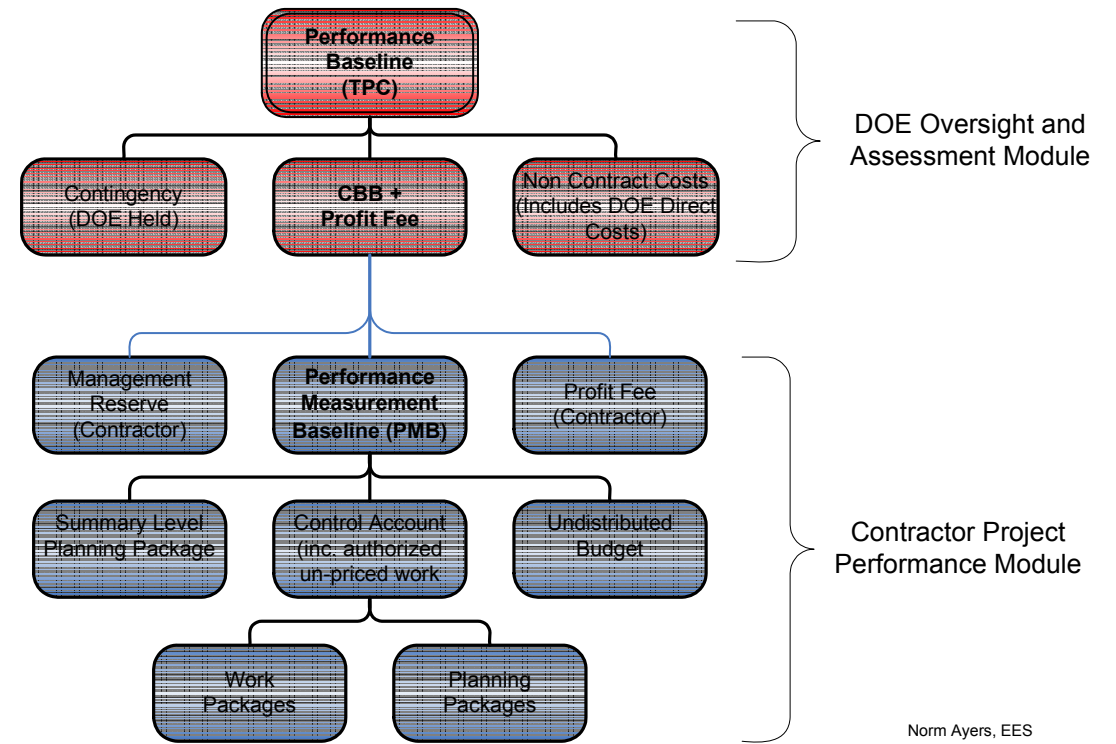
Performance Baseline (TPC)

Contingency (DOE Held)

CBB + Profit Fee

Non Contract Costs (Includes DOE Direct Costs)

DOE Oversight and Assessment Module

Management Reserve (Contractor)

Performance Measurement Baseline (PMB)

Profit Fee (Contractor)

Summary Level Planning Package

Control Account (inc. authorized un-priced work

Undistributed Budget

Work Packages

Planning Packages

Contractor Project Performance Module

Norm Ayers, EES